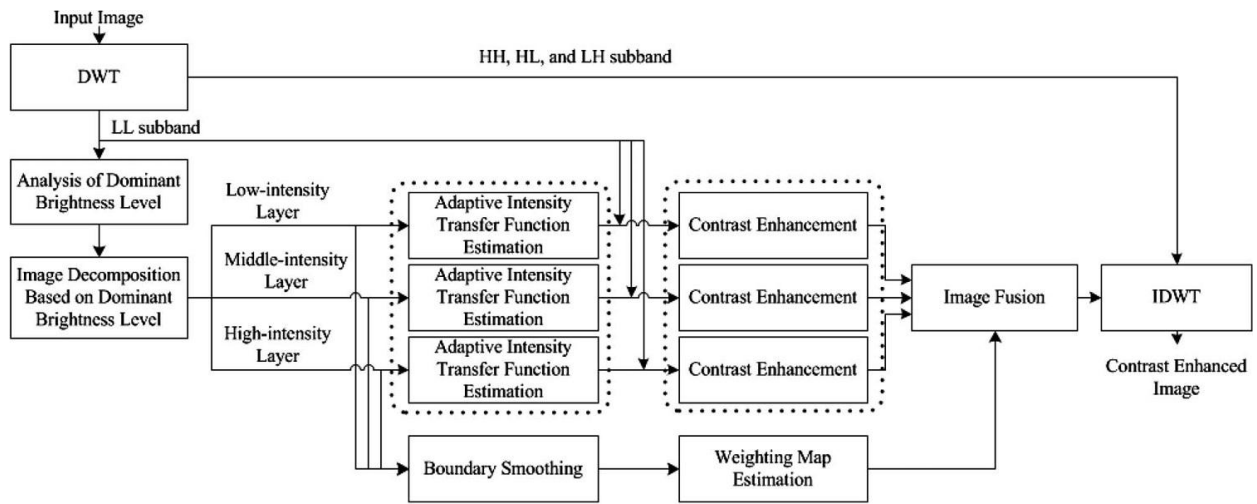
Input Image

DWT

HH, HL, and LH subband

LL subband

Analysis of Dominant Brightness Level

Image Decomposition Based on Dominant Brightness Level

Low-intensity Layer

Middle-intensity Layer

High-intensity Layer

Adaptive Intensity Transfer Function Estimation

Adaptive Intensity Transfer Function Estimation

Adaptive Intensity Transfer Function Estimation

Contrast Enhancement

Contrast Enhancement

Contrast Enhancement

Image Fusion

IDWT

Contrast Enhanced Image

Boundary Smoothing

Weighting Map Estimation